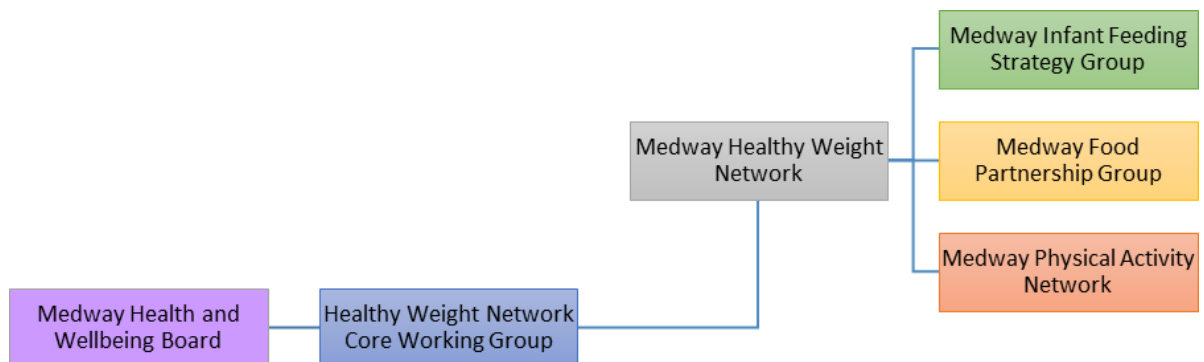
Medway Infant Feeding Strategy Group

Medway Healthy Weight Network

Medway Food Partnership Group

Medway Physical Activity Network

Medway Health and Wellbeing Board

Healthy Weight Network Core Working Group